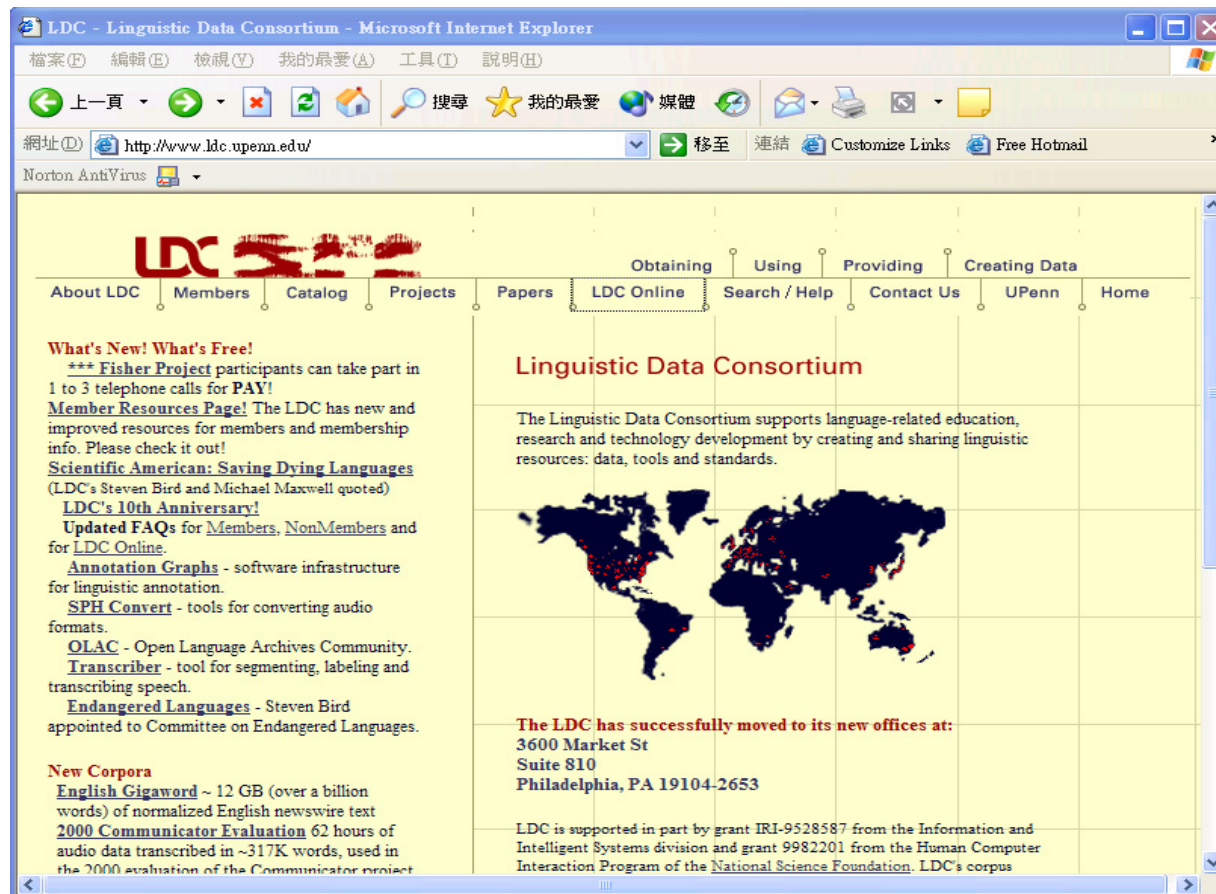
LDC - Linguistic Data Consortium - Microsoft Internet Explorer

檔案(F) 編輯(E) 檢視(V) 我的最愛(A) 工具(T) 說明(H)

上一頁 搜尋 我的最愛 媒體

網址(D) http://www.ldc.upenn.edu/ 移至 連結 Customize Links Free Hotmail

Norton AntiVirus

LDC

Obtaining Using Providing Creating Data

About LDC Members Catalog Projects Papers LDC Online Search / Help Contact Us UPenn Home

What's New! What's Free!
*** Fisher Project participants can take part in 1 to 3 telephone calls for PAY!
Member Resources Page! The LDC has new and improved resources for members and membership info. Please check it out!
Scientific American: Saving Dying Languages (LDC's Steven Bird and Michael Maxwell quoted)
LDC's 10th Anniversary!
Updated FAQs for Members, NonMembers and for LDC Online.
Annotation Graphs - software infrastructure for linguistic annotation.
SPH Convert - tools for converting audio formats.
OLAC - Open Language Archives Community.
Transcriber - tool for segmenting, labeling and transcribing speech.
Endangered Languages - Steven Bird appointed to Committee on Endangered Languages.

New Corpora
English Gigaword ~ 12 GB (over a billion words) of normalized English newswire text
2000 Communicator Evaluation 62 hours of audio data transcribed in ~317K words, used in the 2000 evaluation of the Communicator project

Linguistic Data Consortium

The Linguistic Data Consortium supports language-related education, research and technology development by creating and sharing linguistic resources: data, tools and standards.

The LDC has successfully moved to its new offices at:
3600 Market St
Suite 810
Philadelphia, PA 19104-2653

LDC is supported in part by grant IRI-9528587 from the Information and Intelligent Systems division and grant 9982201 from the Human Computer Interaction Program of the National Science Foundation. LDC's corpus